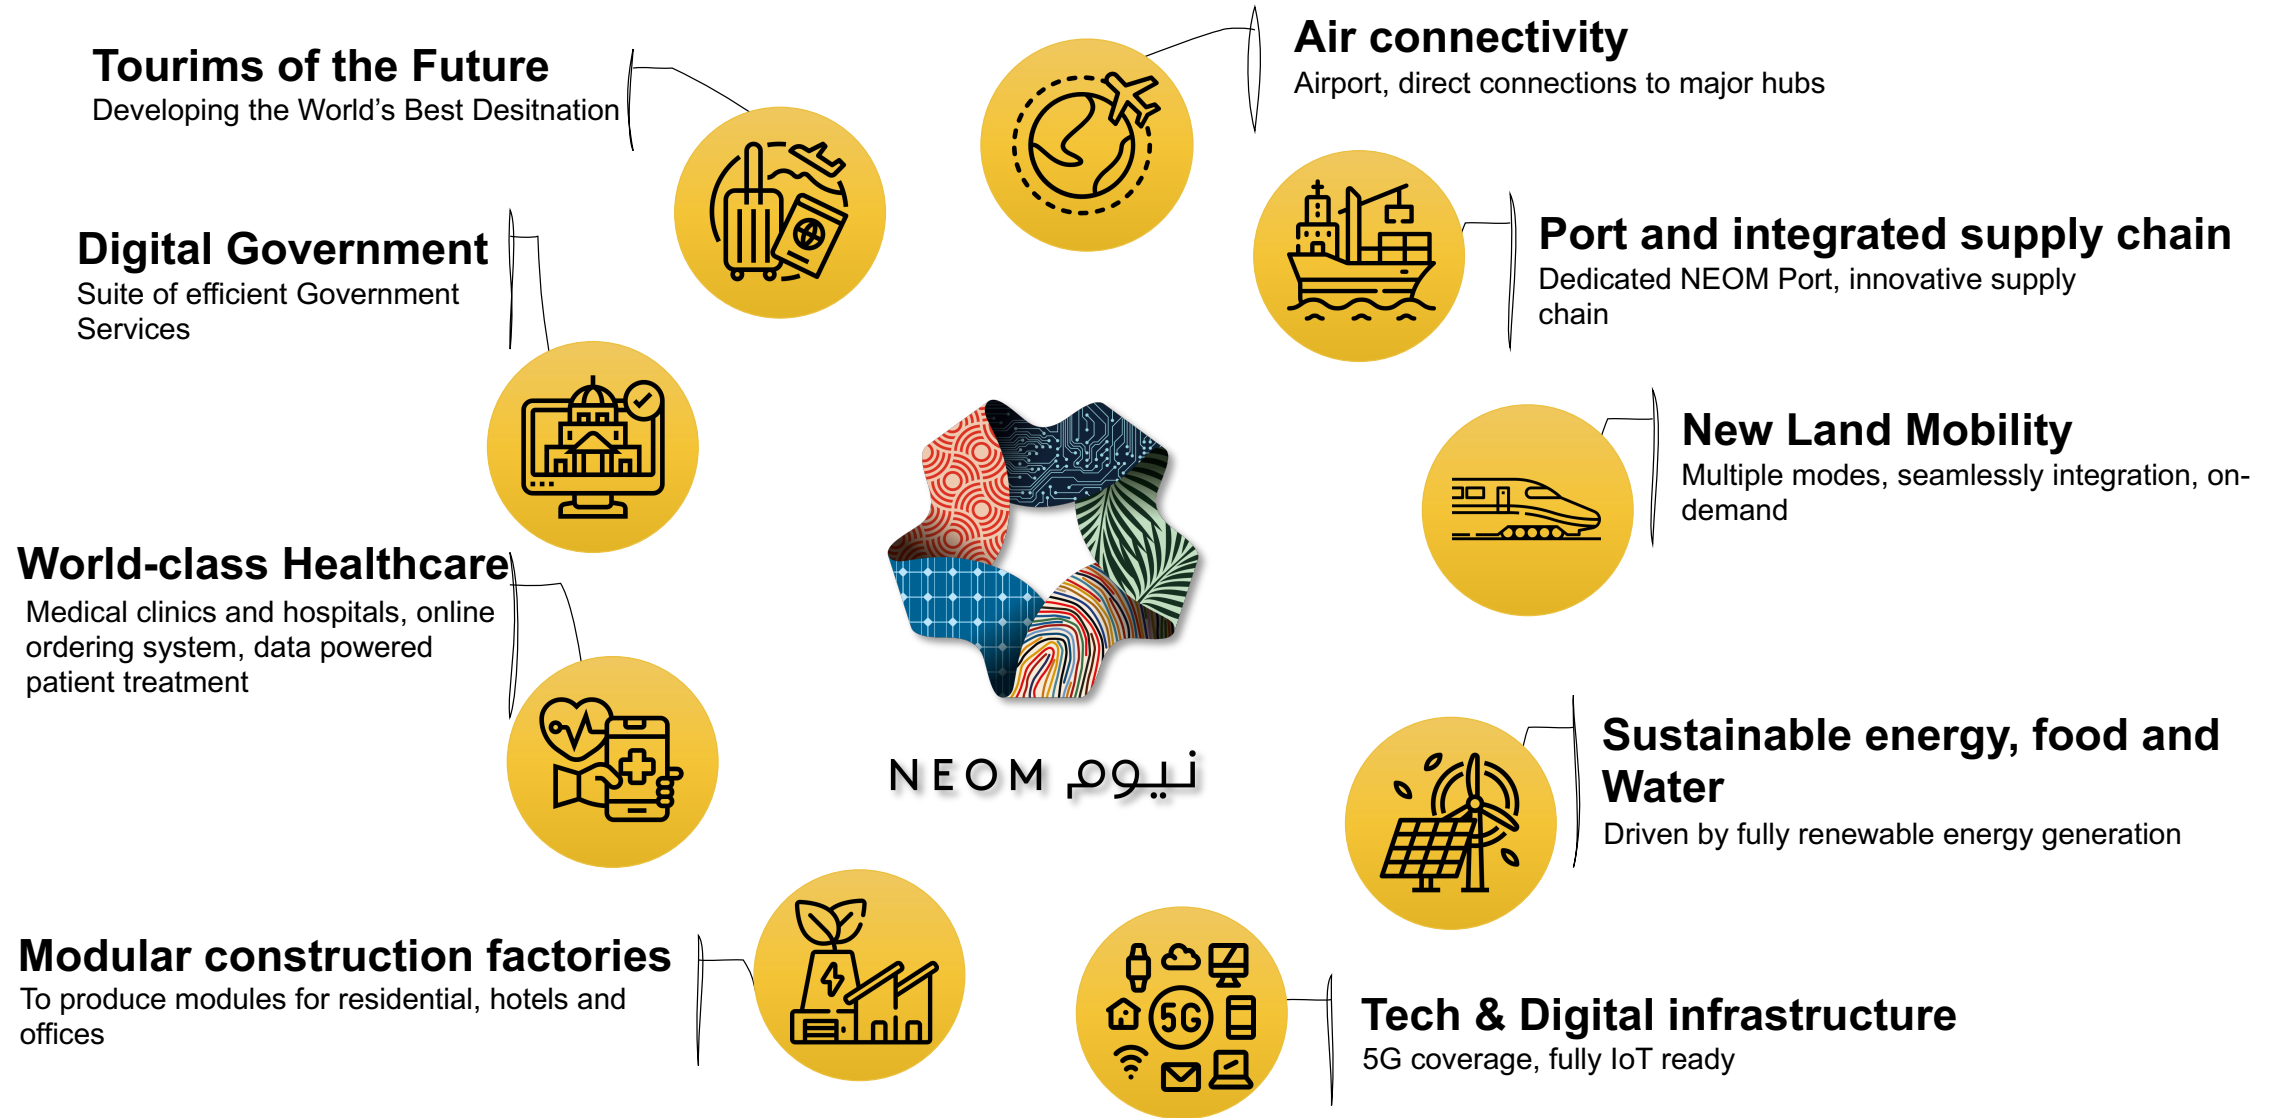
Tourims of the Future
Developing the World's Best Desitnation

Digital Government
Suite of efficient Government Services

World-class Healthcare
Medical clinics and hospitals, online ordering system, data powered patient treatment

Modular construction factories
To produce modules for residential, hotels and offices

Air connectivity
Airport, direct connections to major hubs

Port and integrated supply chain
Dedicated NEOM Port, innovative supply chain

New Land Mobility
Multiple modes, seamlessly integration, on-demand

Sustainable energy, food and Water
Driven by fully renewable energy generation

Tech & Digital infrastructure
5G coverage, fully IoT ready

NEOM نيوم

5G